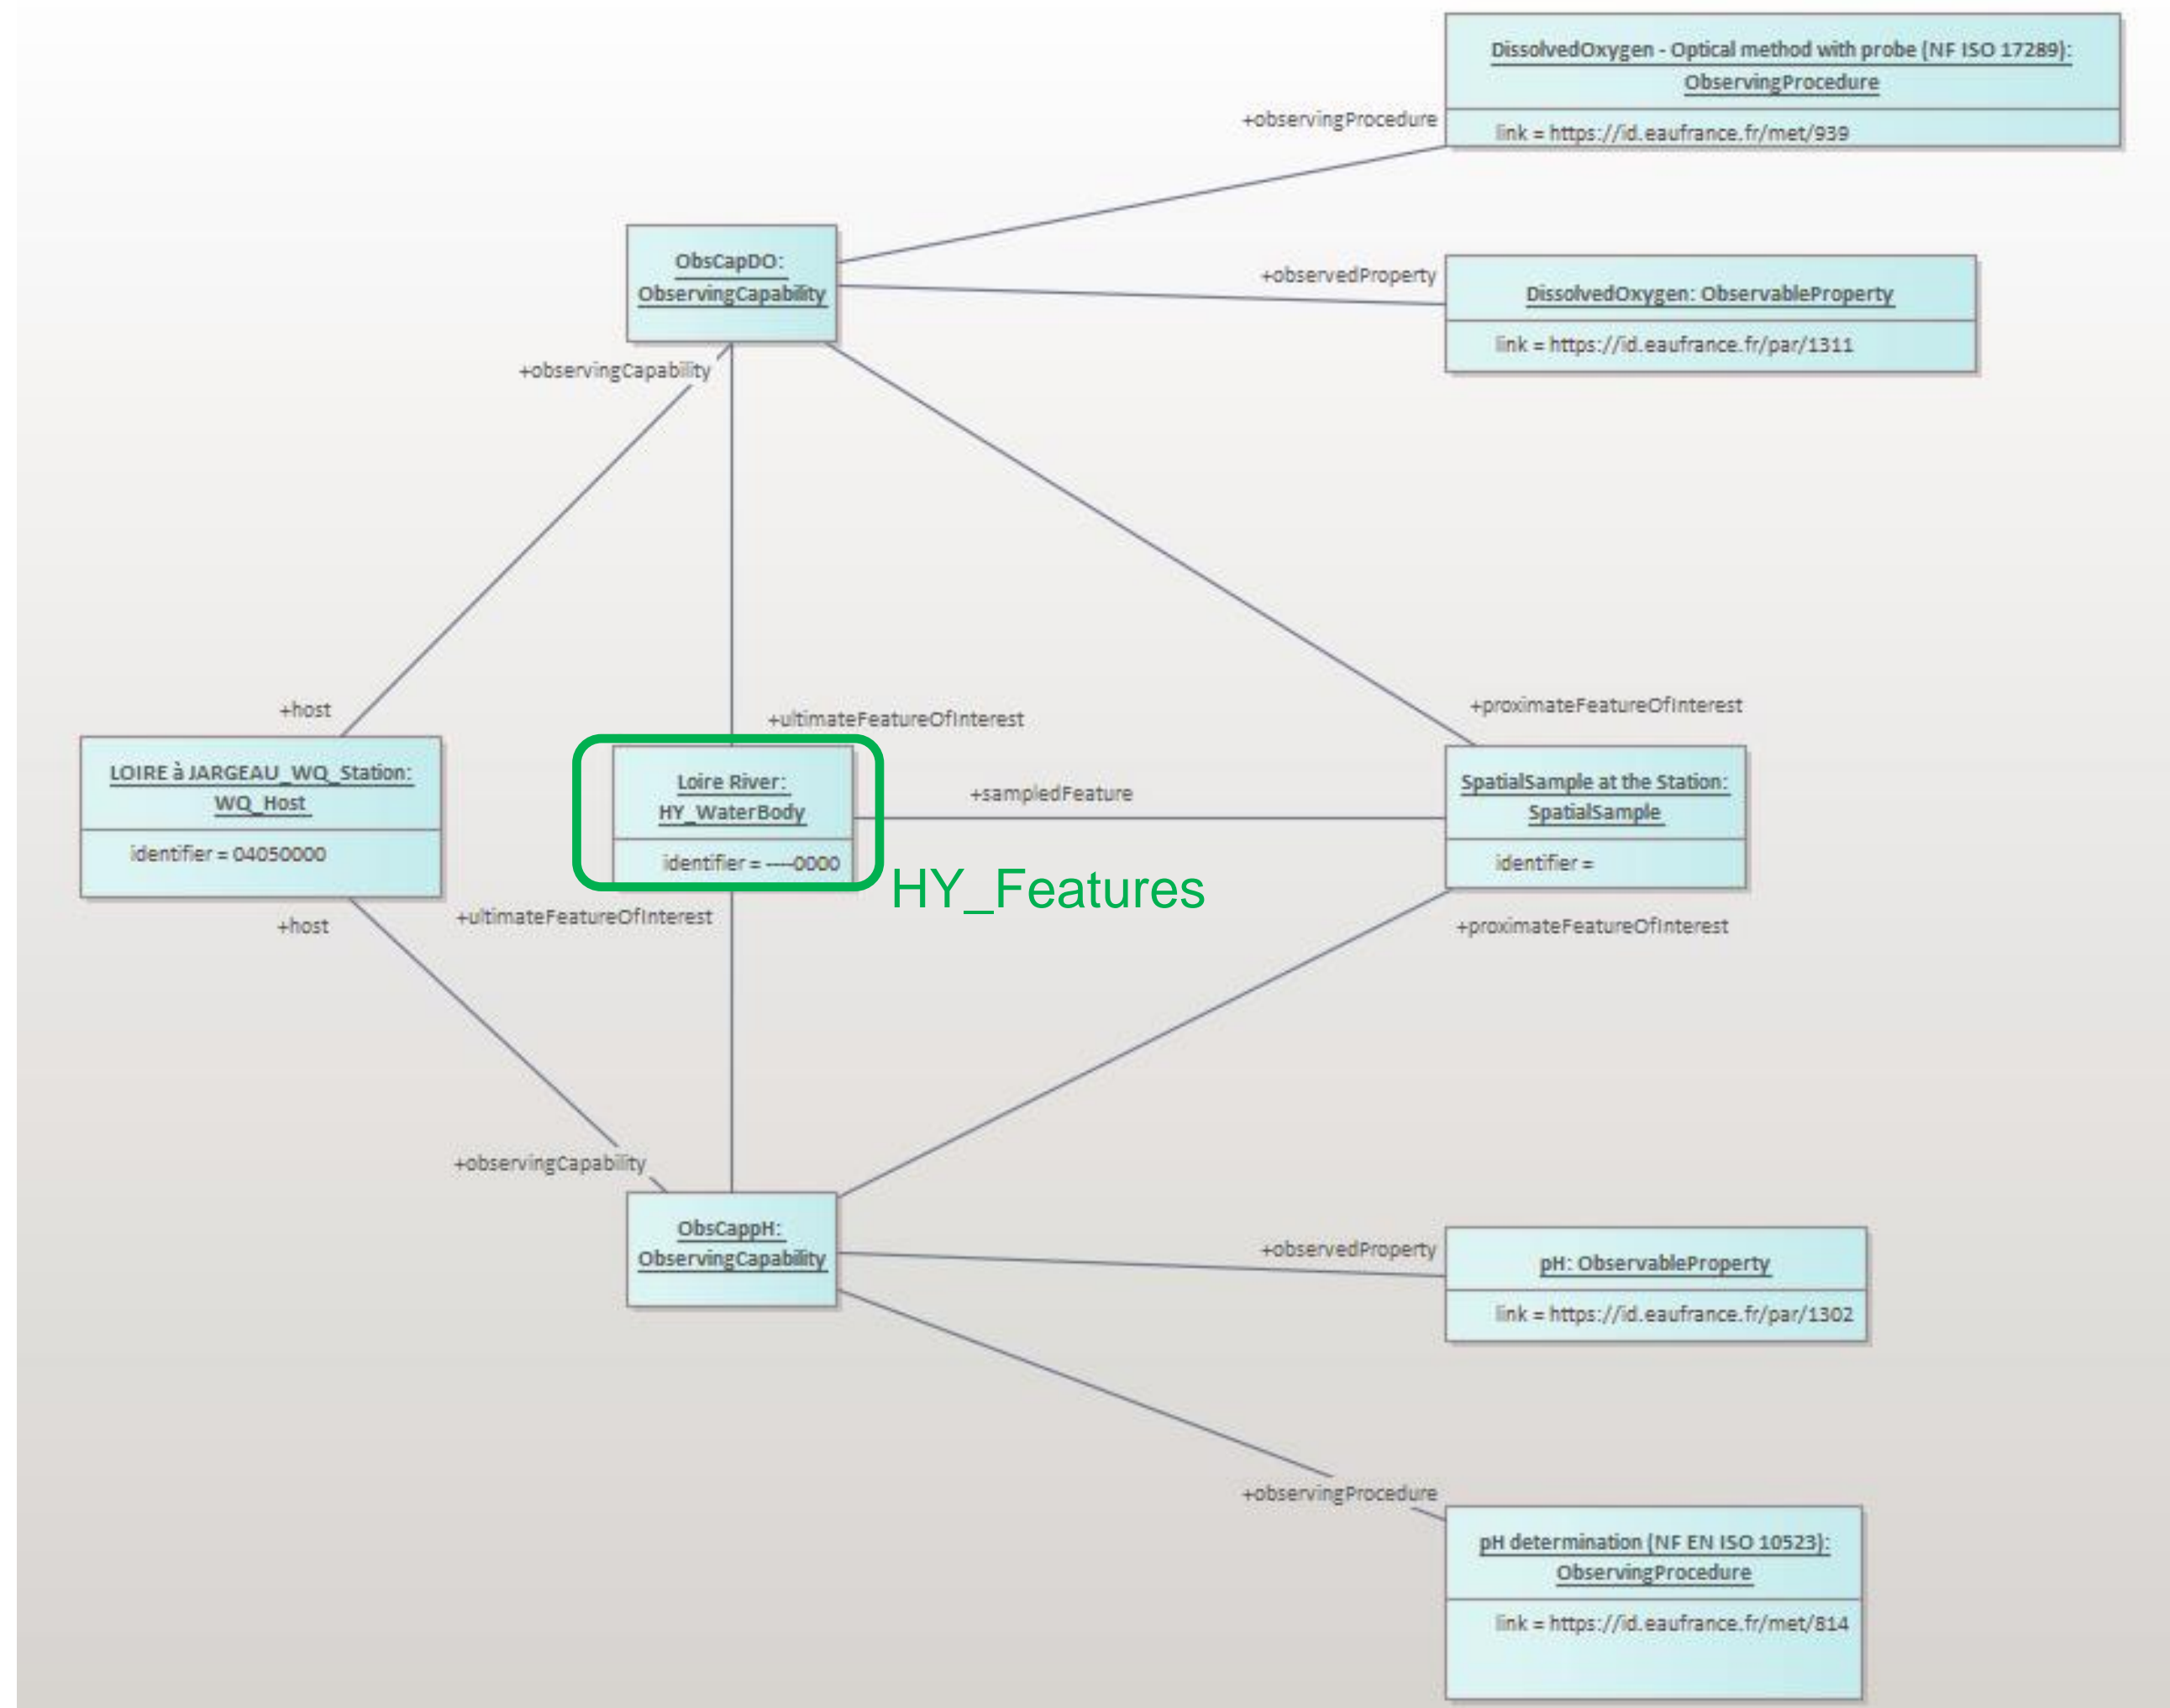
DissolvedOxygen - Optical method with probe (NF ISO 17289): ObservingProcedure

link = https://id.eaufrance.fr/met/939

+observingProcedure

ObsCapDO: ObservingCapability

+observedProperty

DissolvedOxygen: ObservableProperty

link = https://id.eaufrance.fr/par/1311

+observingCapability

+host

+ultimateFeatureOfInterest

+proximateFeatureOfInterest

LOIRE à JARGEAU_WQ_Station: WQ_Host

identifier = 04050000

Loire River: HY_WaterBody

identifier = ----0000

+sampledFeature

SpatialSample at the Station: SpatialSample

identifier =

HY_Features

+host

+ultimateFeatureOfInterest

+proximateFeatureOfInterest

+observingCapability

ObsCappH: ObservingCapability

+observedProperty

pH: ObservableProperty

link = https://id.eaufrance.fr/par/1302

+observingProcedure

pH determination (NF EN ISO 10523): ObservingProcedure

link = https://id.eaufrance.fr/met/814